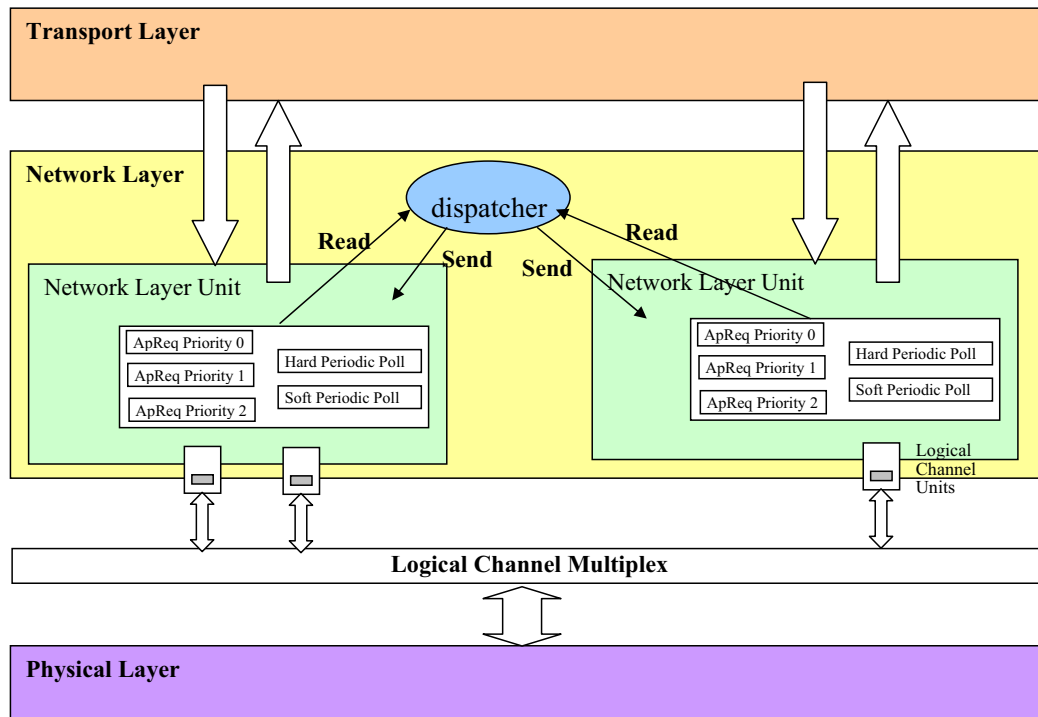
Transport Layer

Network Layer

dispatcher

Read

Send

Send

Read

Network Layer Unit

ApReq Priority 0

ApReq Priority 1

ApReq Priority 2

Hard Periodic Poll

Soft Periodic Poll

Network Layer Unit

ApReq Priority 0

ApReq Priority 1

ApReq Priority 2

Hard Periodic Poll

Soft Periodic Poll

Logical Channel Units

Logical Channel Multiplex

Physical Layer